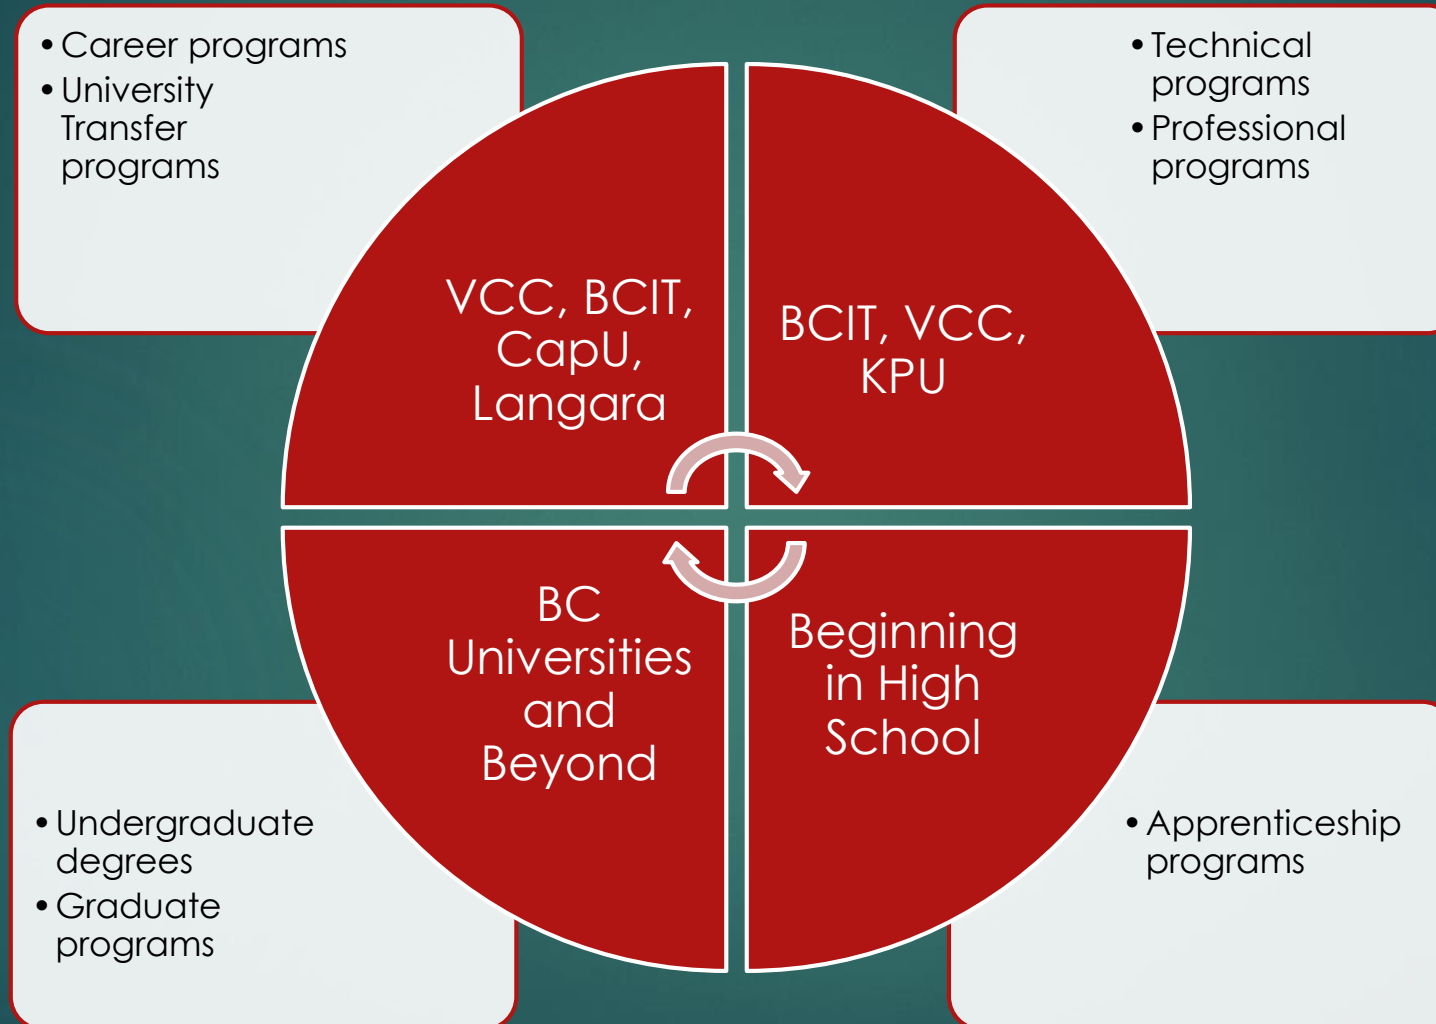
• Career programs
• University Transfer programs

• Technical programs
• Professional programs

VCC, BCIT, CapU, Langara

BCIT, VCC, KPU

BC Universities and Beyond

Beginning in High School

• Undergraduate degrees
• Graduate programs

• Apprenticeship programs